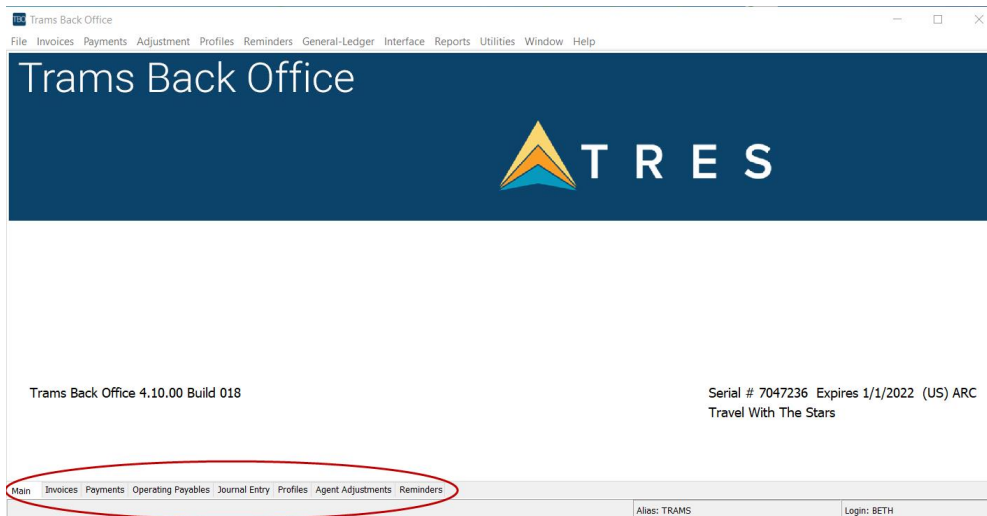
TBO Trams Back Office

File Invoices Payments Adjustment Profiles Reminders General-Ledger Interface Reports Utilities Window Help

Trams Back Office

TRES

Trams Back Office 4.10.00 Build 018

Serial # 7047236 Expires 1/1/2022 (US) ARC
Travel With The Stars

Main Invoices Payments Operating Payables Journal Entry Profiles Agent Adjustments Reminders

Alias: TRAMS Login: BETH